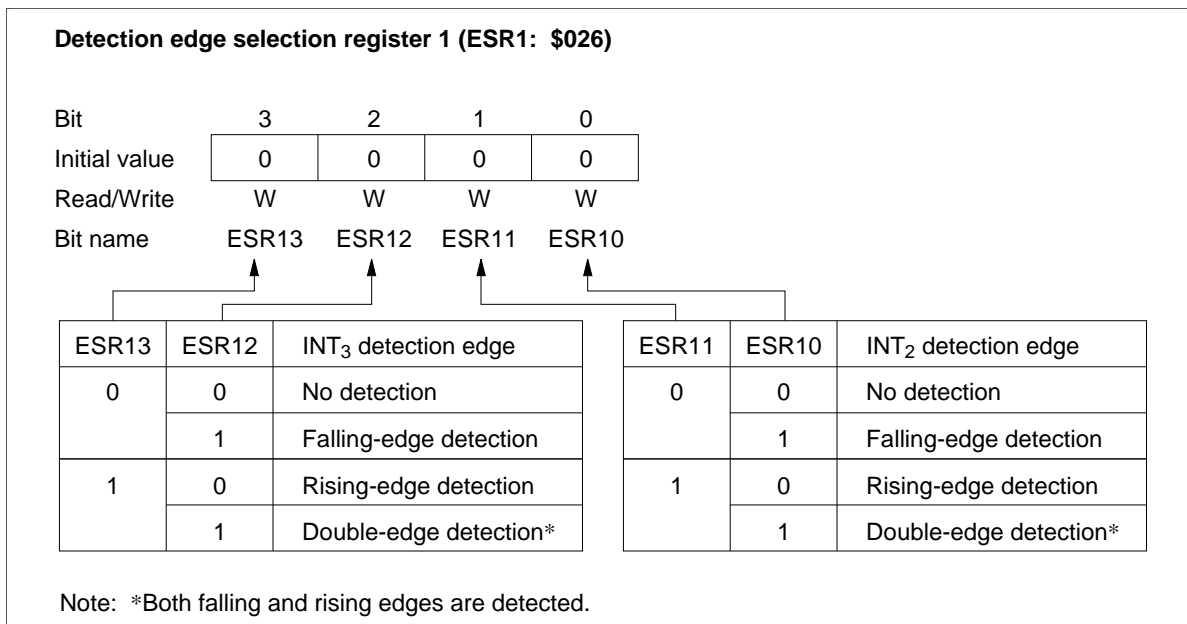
**Detection edge selection register 1 (ESR1: $026)**

| Bit | 3 | 2 | 1 | 0 |
|---|---|---|---|---|
| Initial value | 0 | 0 | 0 | 0 |
| Read/Write | W | W | W | W |
| Bit name | ESR13 | ESR12 | ESR11 | ESR10 |

| ESR13 | ESR12 | INT$_3$ detection edge |
|---|---|---|
| 0 | 0 | No detection |
| | 1 | Falling-edge detection |
| 1 | 0 | Rising-edge detection |
| | 1 | Double-edge detection* |

| ESR11 | ESR10 | INT$_2$ detection edge |
|---|---|---|
| 0 | 0 | No detection |
| | 1 | Falling-edge detection |
| 1 | 0 | Rising-edge detection |
| | 1 | Double-edge detection* |

Note: *Both falling and rising edges are detected.